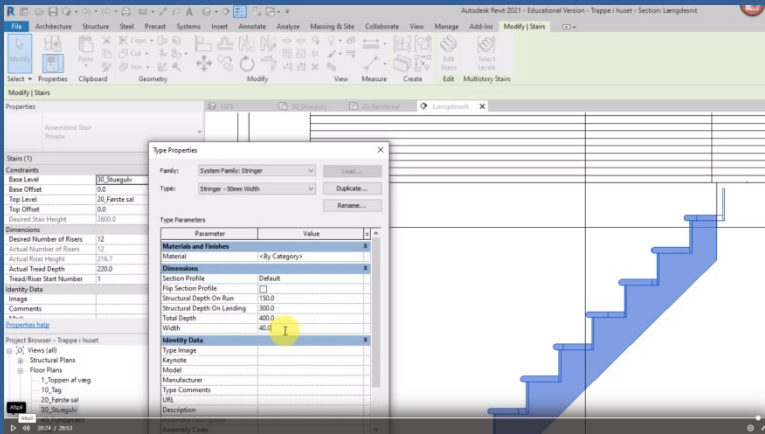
Autodesk Revit 2021 - Educational Version - Trappe i huset - Section: Længdesnit

File Architecture Structure Steel Precast Systems Insert Annotate Analyze Massing & Site Collaborate View Manage Add-Ins Modify | Stairs

Modify Paste Cope Cut Join

Select Properties Clipboard Geometry Modify View Measure Create Edit Stairs Select Levels

Edit Multistory Stairs

Modify | Stairs

Properties

Assembled Stair Private

Stairs (1)

Constraints

Base Level 30_Stuegulv

Base Offset 0.0

Top Level 20_Første sal

Top Offset 0.0

Desired Stair Height 2600.0

Dimensions

Desired Number of Risers 12

Actual Number of Risers 12

Actual Riser Height 216.7

Actual Tread Depth 220.0

Tread/Riser Start Number 1

Identity Data

Image

Comments

Properties help

Project Browser - Trappe i huset

Views (all)

Structural Plans

Floor Plans

1_Toppen af væg

10_Tag

20_Første sal

30_Stuegulv

Længdesnit

Type Properties

Family: System Family: Stringer

Load...

Type: Stringer - 50mm Width

Duplicate...

Rename...

Type Parameters

| Parameter | Value |
|---|---|
| Materials and Finishes | |
| Material | <By Category> |
| Dimensions | |
| Section Profile | Default |
| Flip Section Profile | ☐ |
| Structural Depth On Run | 150.0 |
| Structural Depth On Landing | 300.0 |
| Total Depth | 400.0 |
| Width | 40.0 |
| Identity Data | |
| Type Image | |
| Keynote | |
| Model | |
| Manufacturer | |
| Type Comments | |
| URL | |
| Description | |
| Assembly Code | |

Afspil

28:24 / 28:53